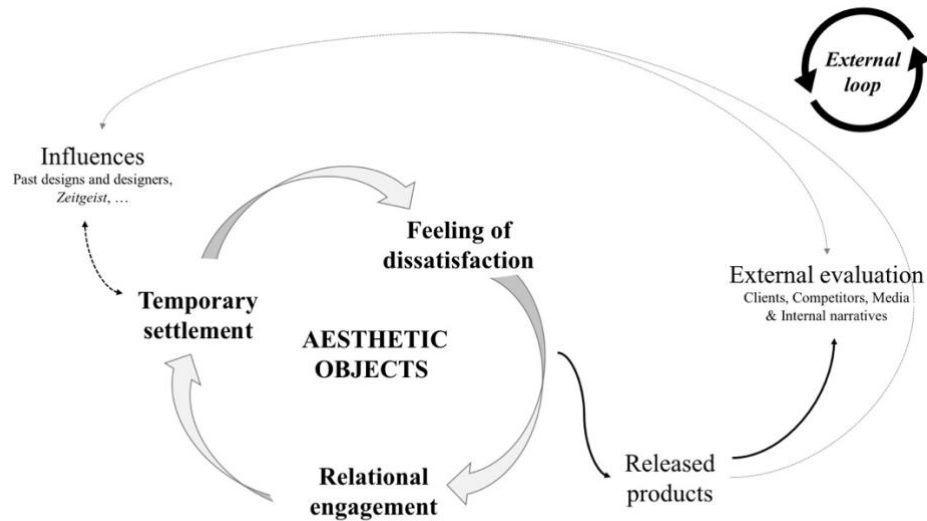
External loop

Influences
Past designs and designers, Zeitgeist, …

Feeling of dissatisfaction

Temporary settlement

AESTHETIC OBJECTS

External evaluation
Clients, Competitors, Media & Internal narratives

Relational engagement

Released products